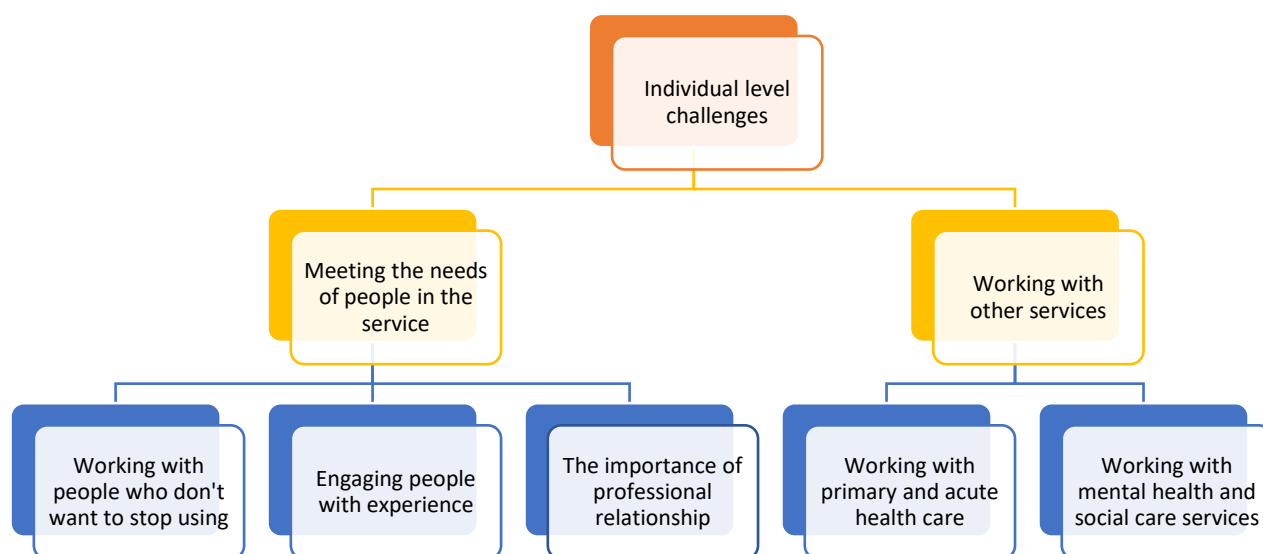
Individual level challenges

Meeting the needs of people in the service

Working with other services

Working with people who don't want to stop using

Engaging people with experience

The importance of professional relationship

Working with primary and acute health care

Working with mental health and social care services